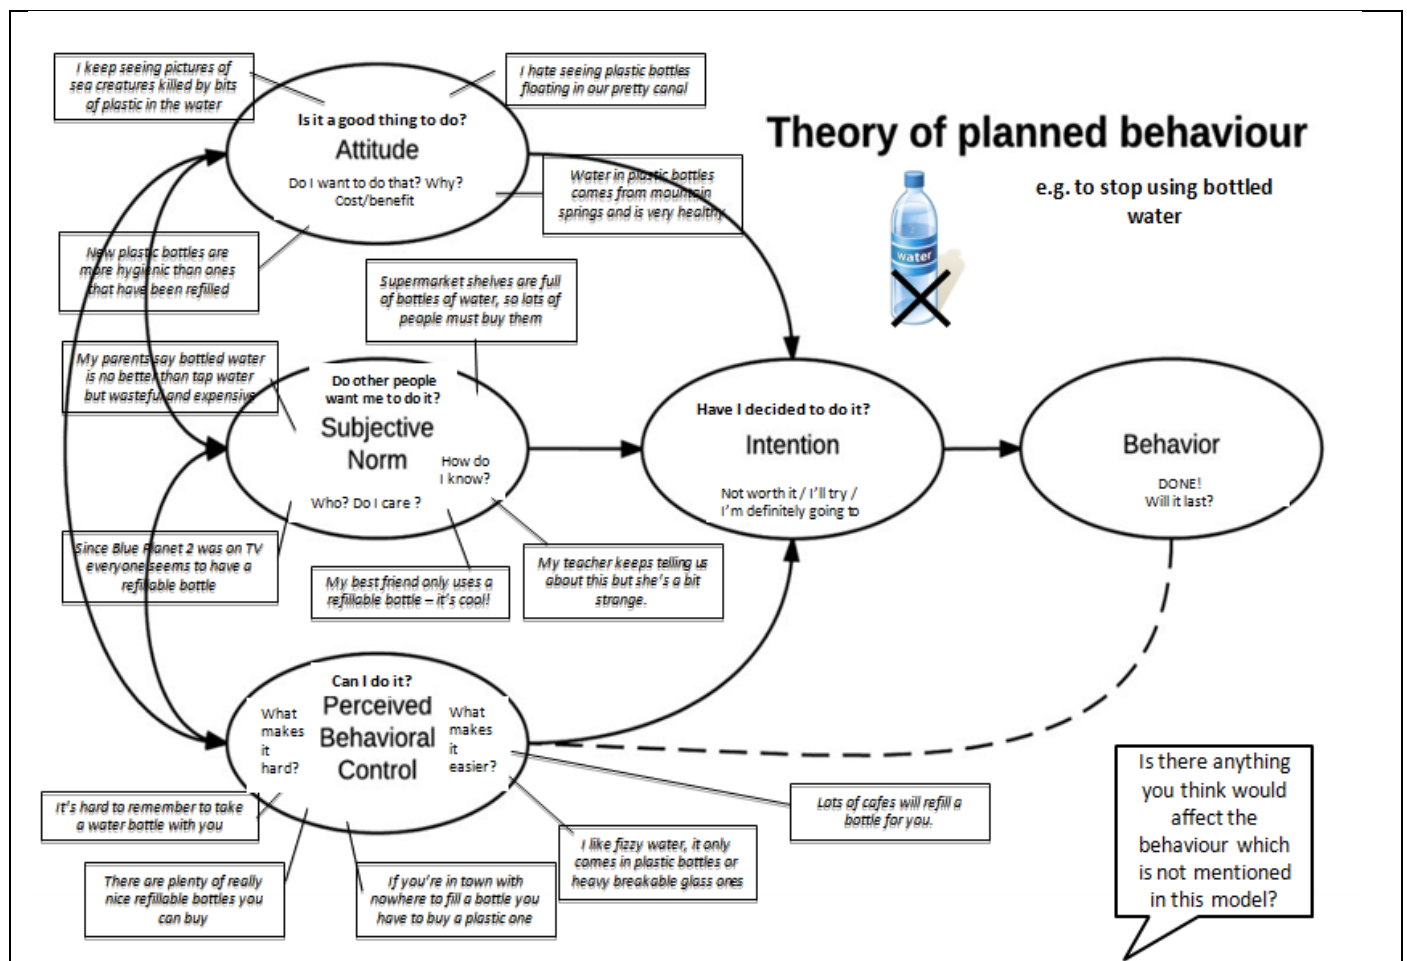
Theory of planned behaviour

e.g. to stop using bottled water

water

I keep seeing pictures of sea creatures killed by bits of plastic in the water

I hate seeing plastic bottles floating in our pretty canal

Is it a good thing to do?
Attitude
Do I want to do that? Why?
Cost/benefit

Water in plastic bottles comes from mountain springs and is very healthy

New plastic bottles are more hygienic than ones that have been refilled

Supermarket shelves are full of bottles of water, so lots of people must buy them

My parents say bottled water is no better than tap water but wasteful and expensive

Do other people want me to do it?
Subjective Norm
How do I know?
Who? Do I care ?

Have I decided to do it?
Intention
Not worth it / I'll try / I'm definitely going to

Behavior
DONE!
Will it last?

Since Blue Planet 2 was on TV everyone seems to have a refillable bottle

My best friend only uses a refillable bottle – it's cool!

My teacher keeps telling us about this but she's a bit strange.

Can I do it?
Perceived Behavioral Control
What makes it hard?
What makes it easier?

It's hard to remember to take a water bottle with you

Lots of cafes will refill a bottle for you.

I like fizzy water, it only comes in plastic bottles or heavy breakable glass ones

There are plenty of really nice refillable bottles you can buy

If you're in town with nowhere to fill a bottle you have to buy a plastic one

Is there anything you think would affect the behaviour which is not mentioned in this model?